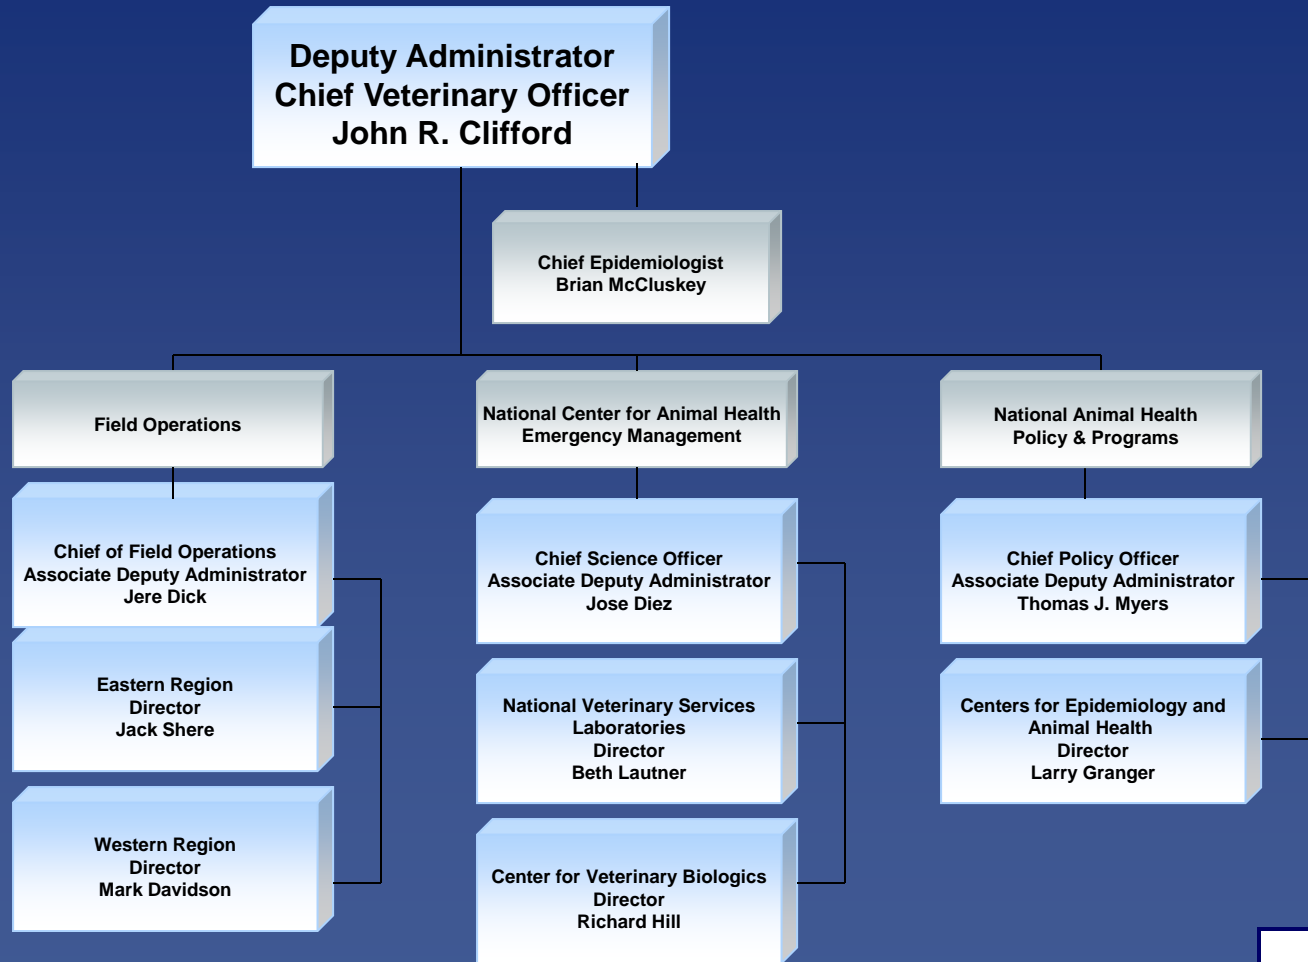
Deputy Administrator
Chief Veterinary Officer
John R. Clifford

Chief Epidemiologist
Brian McCluskey

Field Operations

Chief of Field Operations
Associate Deputy Administrator
Jere Dick

Eastern Region
Director
Jack Shere

Western Region
Director
Mark Davidson

National Center for Animal Health
Emergency Management

Chief Science Officer
Associate Deputy Administrator
Jose Diez

National Veterinary Services
Laboratories
Director
Beth Lautner

Center for Veterinary Biologics
Director
Richard Hill

National Animal Health
Policy & Programs

Chief Policy Officer
Associate Deputy Administrator
Thomas J. Myers

Centers for Epidemiology and
Animal Health
Director
Larry Granger